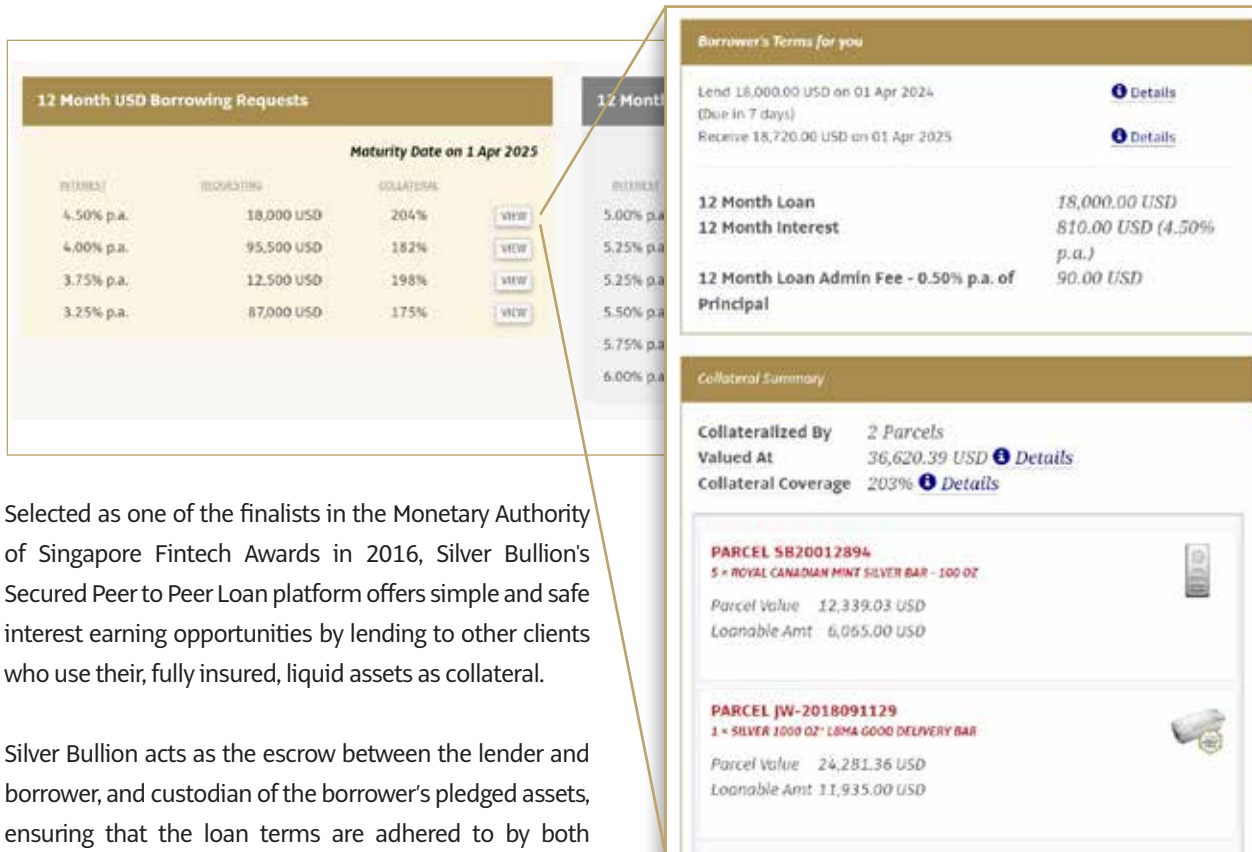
12 Month USD Borrowing Requests

Maturity Date on 1 Apr 2025

| INTEREST | REQUESTING | COLLATERAL | |
|---|---|---|---|
| 4.50% p.a. | 18,000 USD | 204% | VIEW |
| 4.00% p.a. | 95,500 USD | 182% | VIEW |
| 3.75% p.a. | 12,500 USD | 198% | VIEW |
| 3.25% p.a. | 87,000 USD | 175% | VIEW |

12 Mont

INTEREST
5.00% p.a
5.25% p.a
5.25% p.a
5.50% p.a
5.75% p.a
6.00% p.a

Borrower's Terms for you

Lend 18,000.00 USD on 01 Apr 2024 (Due in 7 days) Details
Receive 18,720.00 USD on 01 Apr 2025 Details

12 Month Loan 18,000.00 USD
12 Month Interest 810.00 USD (4.50% p.a.)
12 Month Loan Admin Fee - 0.50% p.a. of Principal 90.00 USD

Collateral Summary

Collateralized By 2 Parcels
Valued At 36,620.39 USD Details
Collateral Coverage 203% Details

PARCEL SB20012894
5 × ROYAL CANADIAN MINT SILVER BAR - 100 OZ
Parcel Value 12,339.03 USD
Loanable Amt 6,065.00 USD

PARCEL JW-2018091129
1 × SILVER 1000 OZ* LBMA GOOD DELIVERY BAR
Parcel Value 24,281.36 USD
Loanable Amt 11,935.00 USD

Selected as one of the finalists in the Monetary Authority of Singapore Fintech Awards in 2016, Silver Bullion's Secured Peer to Peer Loan platform offers simple and safe interest earning opportunities by lending to other clients who use their, fully insured, liquid assets as collateral.

Silver Bullion acts as the escrow between the lender and borrower, and custodian of the borrower's pledged assets, ensuring that the loan terms are adhered to by both